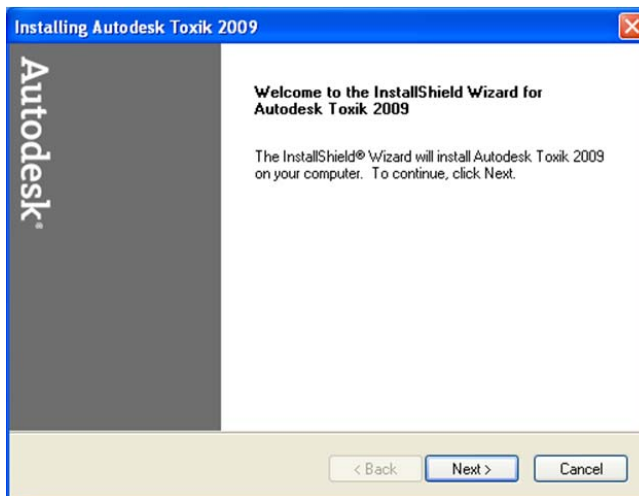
Installing Autodesk Toxik 2009

Autodesk®

Welcome to the InstallShield Wizard for Autodesk Toxik 2009

The InstallShield® Wizard will install Autodesk Toxik 2009 on your computer. To continue, click Next.

< Back
Next >
Cancel